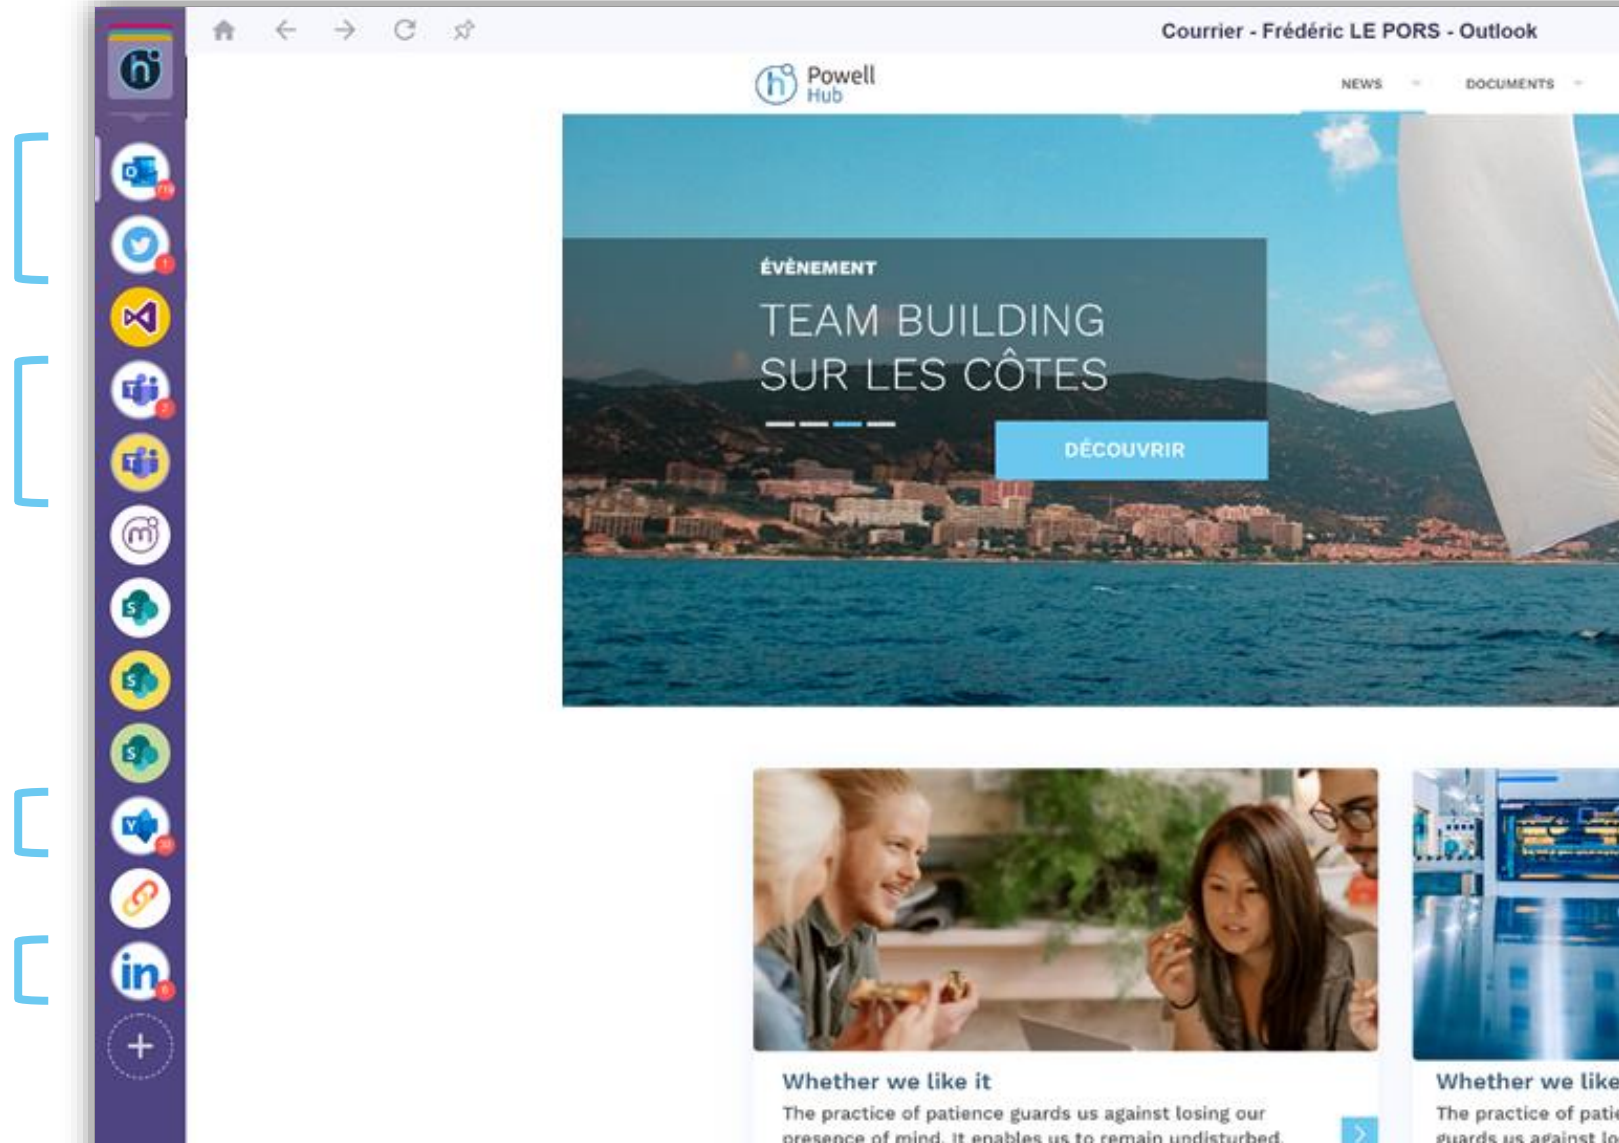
Courrier - Frédéric LE PORS - Outlook

Powell Hub

NEWS

DOCUMENTS

ÉVÈNEMENT

TEAM BUILDING SUR LES CÔTES

DÉCOUVRIR

Whether we like it

The practice of patience guards us against losing our presence of mind. It enables us to remain undisturbed,

Whether we like

The practice of patie guards us against l